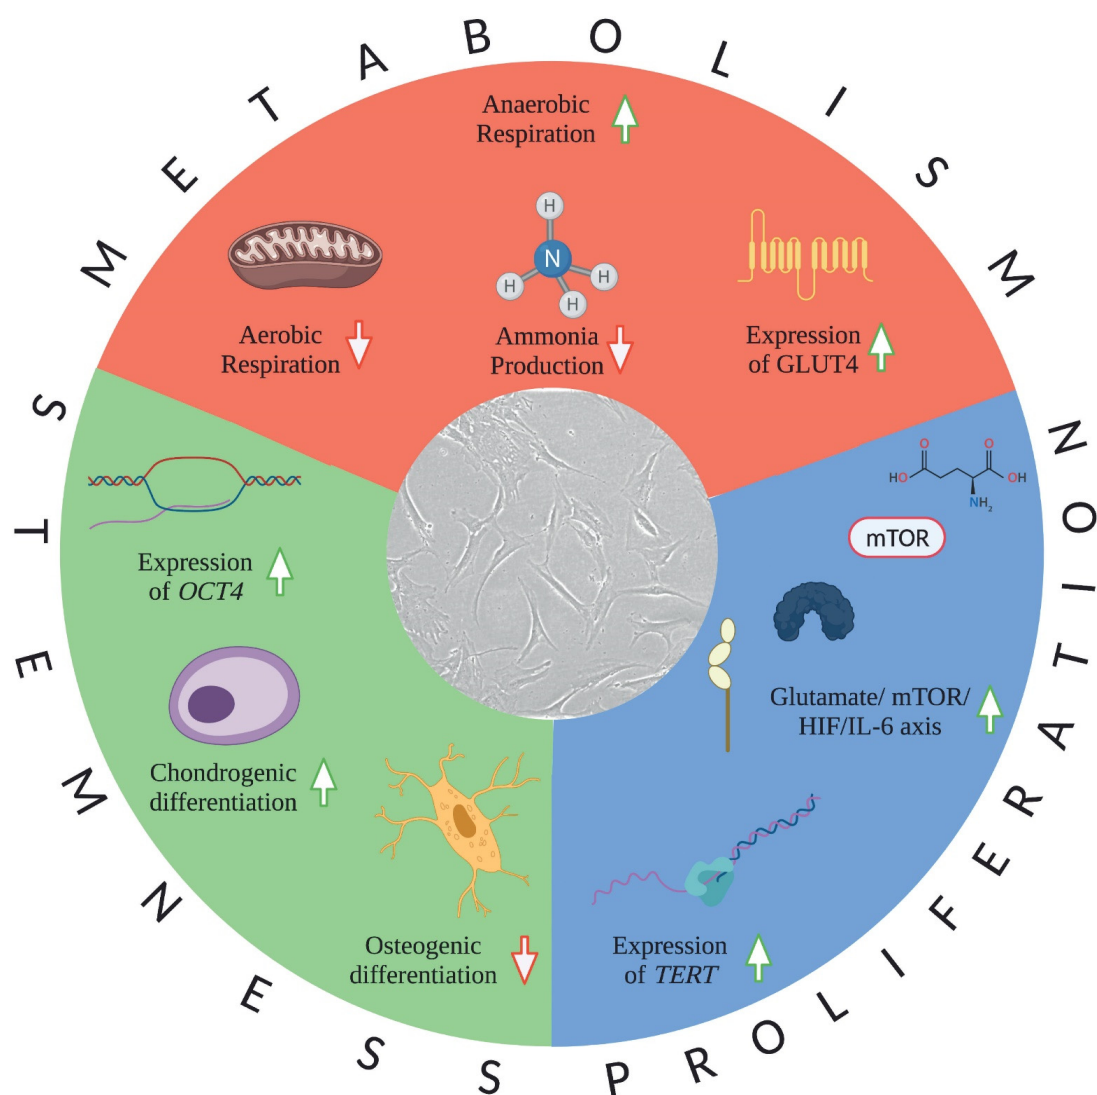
METABOLISM

Anaerobic Respiration

Aerobic Respiration

H
H N H
H

Ammonia Production

Expression of GLUT4

PROLIFERATION

HO O O OH
$NH_2$

mTOR

Glutamate/ mTOR/ HIF/IL-6 axis

Expression of *TERT*

STEMNESS

Expression of *OCT4*

Chondrogenic differentiation

Osteogenic differentiation